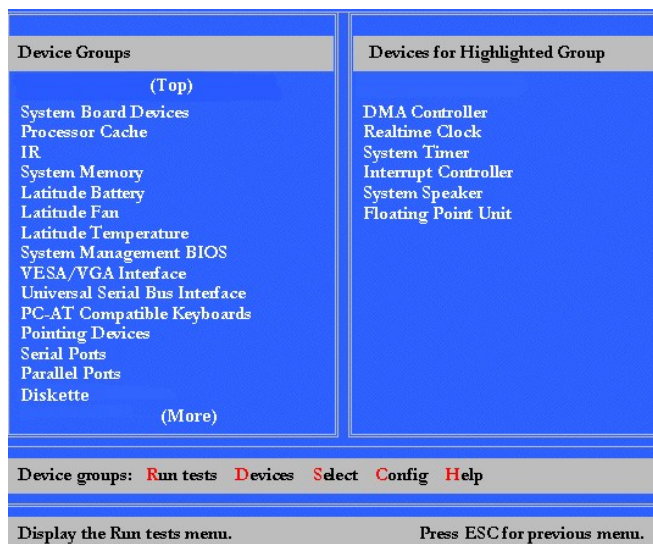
Device Groups

(Top)
System Board Devices
Processor Cache
IR
System Memory
Latitude Battery
Latitude Fan
Latitude Temperature
System Management BIOS
VESA/VGA Interface
Universal Serial Bus Interface
PC-AT Compatible Keyboards
Pointing Devices
Serial Ports
Parallel Ports
Diskette
(More)

Devices for Highlighted Group

DMA Controller
Realtime Clock
System Timer
Interrupt Controller
System Speaker
Floating Point Unit

Device groups: Run tests Devices Select Config Help

Display the Run tests menu. Press ESC for previous menu.